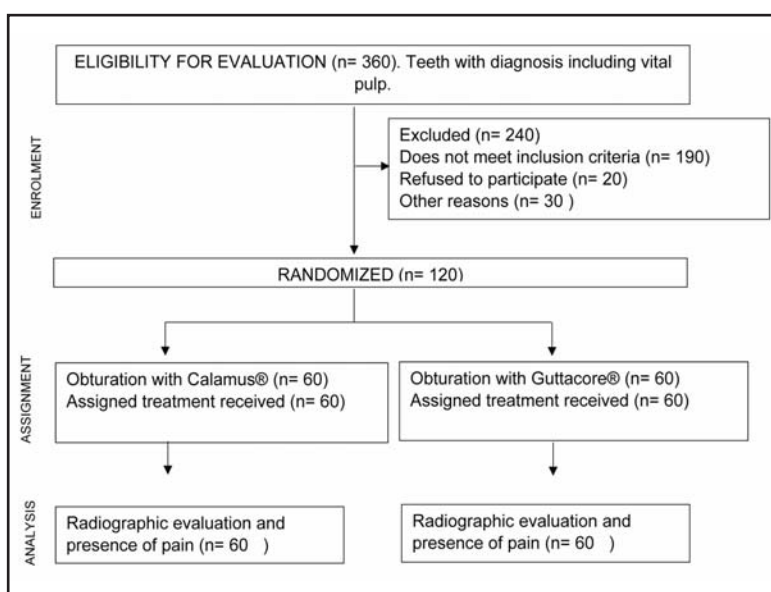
ELIGIBILITY FOR EVALUATION (n= 360). Teeth with diagnosis including vital pulp.

ENROLMENT

Excluded (n= 240)
Does not meet inclusion criteria (n= 190)
Refused to participate (n= 20)
Other reasons (n= 30 )

RANDOMIZED (n= 120)

ASSIGNMENT

Obturation with Calamus® (n= 60)
Assigned treatment received (n= 60)

Obturation with Guttacore® (n= 60)
Assigned treatment received (n= 60)

ANALYSIS

Radiographic evaluation and presence of pain (n= 60 )

Radiographic evaluation and presence of pain (n= 60 )